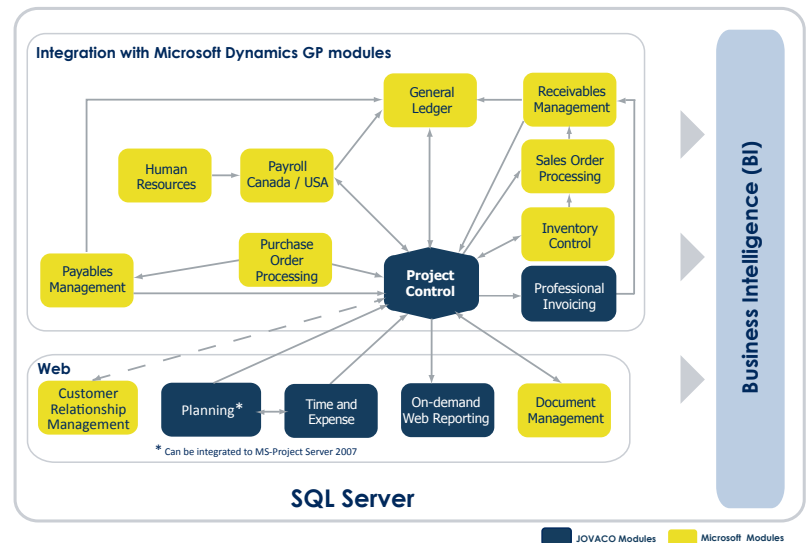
Integration with Microsoft Dynamics GP modules

General Ledger

Receivables Management

Human Resources

Payroll Canada / USA

Sales Order Processing

Inventory Control

Purchase Order Processing

Payables Management

Project Control

Professional Invoicing

Web

Customer Relationship Management

Planning*

Time and Expense

On-demand Web Reporting

Document Management

* Can be integrated to MS-Project Server 2007

SQL Server

Business Intelligence (BI)

JOVACO Modules

Microsoft Modules